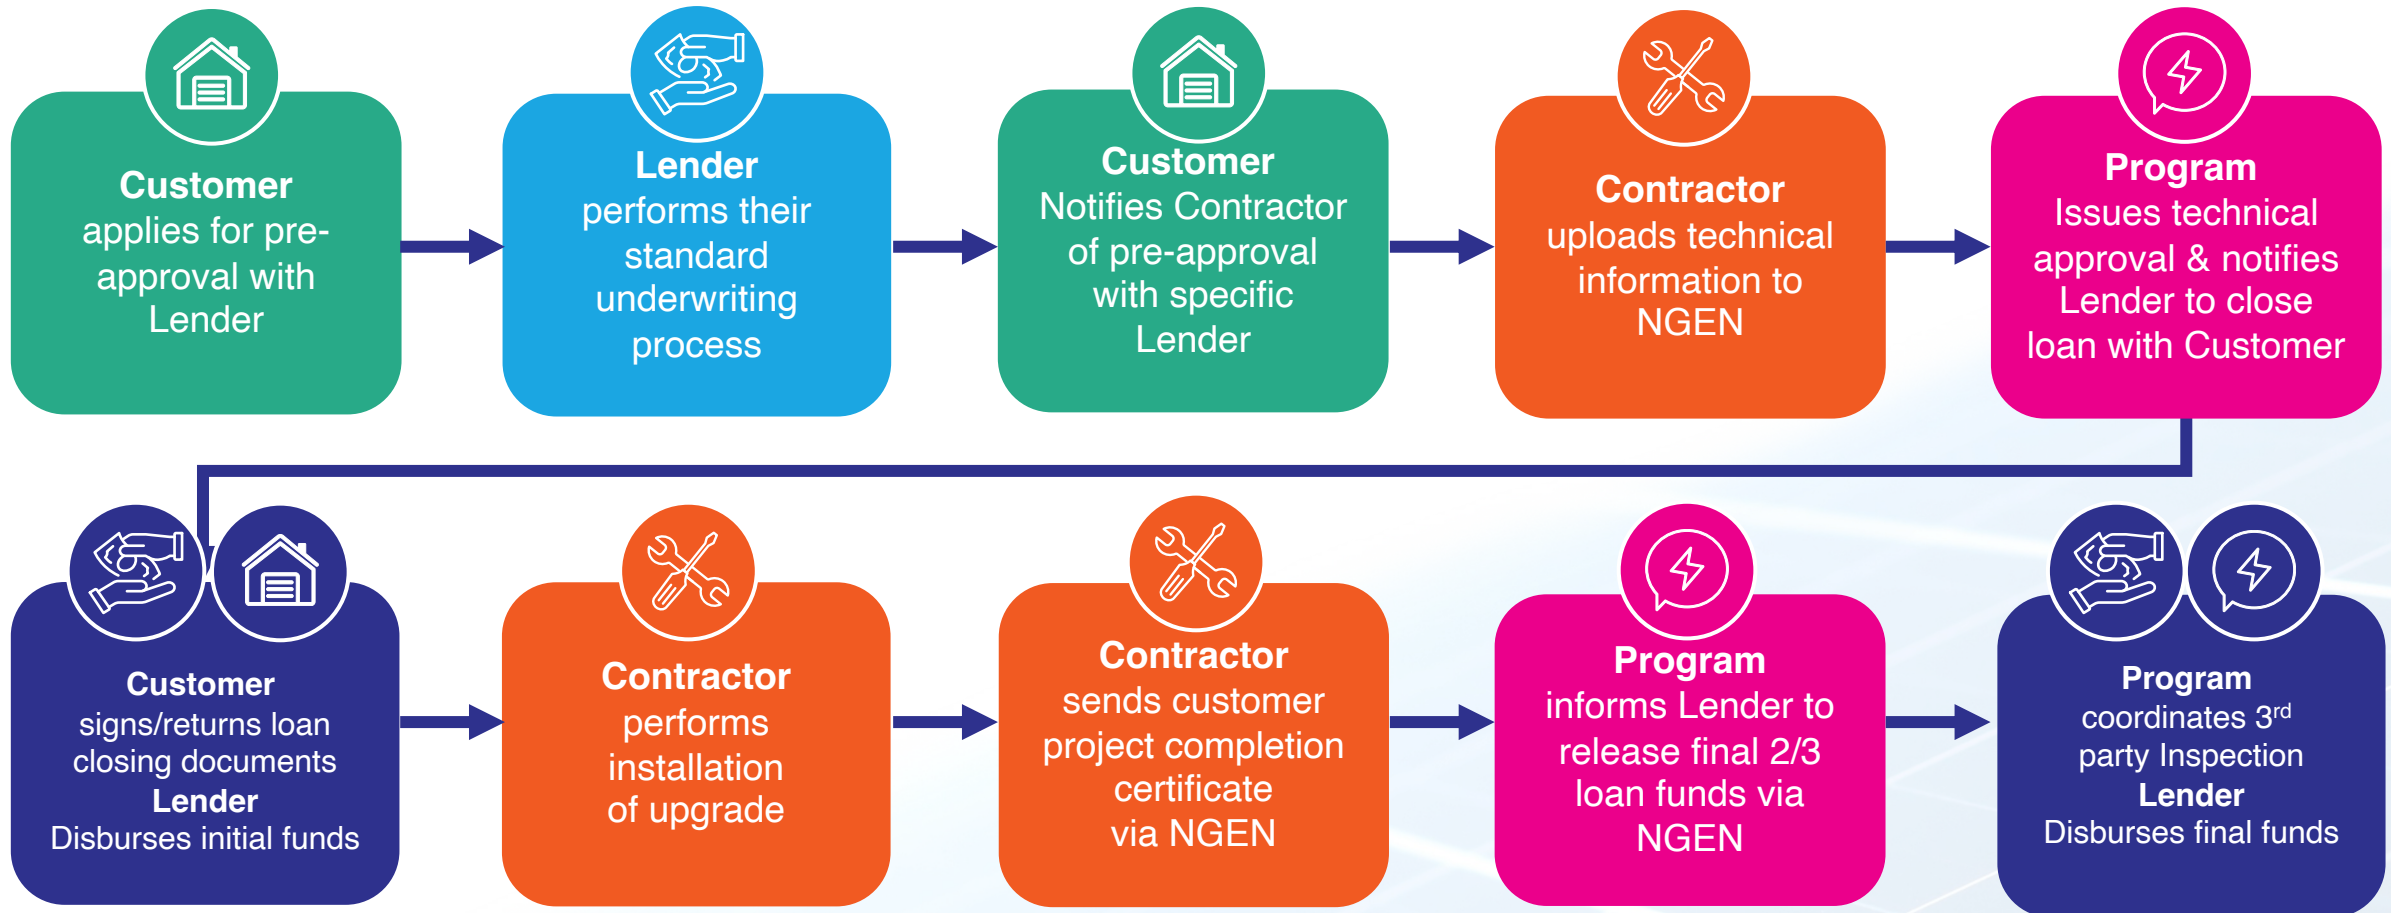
**Customer**
applies for pre-approval with Lender

**Lender**
performs their standard underwriting process

**Customer**
Notifies Contractor of pre-approval with specific Lender

**Contractor**
uploads technical information to NGEN

**Program**
Issues technical approval & notifies Lender to close loan with Customer

**Customer**
signs/returns loan closing documents
**Lender**
Disburses initial funds

**Contractor**
performs installation of upgrade

**Contractor**
sends customer project completion certificate via NGEN

**Program**
informs Lender to release final 2/3 loan funds via NGEN

**Program**
coordinates 3$^{rd}$ party Inspection
**Lender**
Disburses final funds